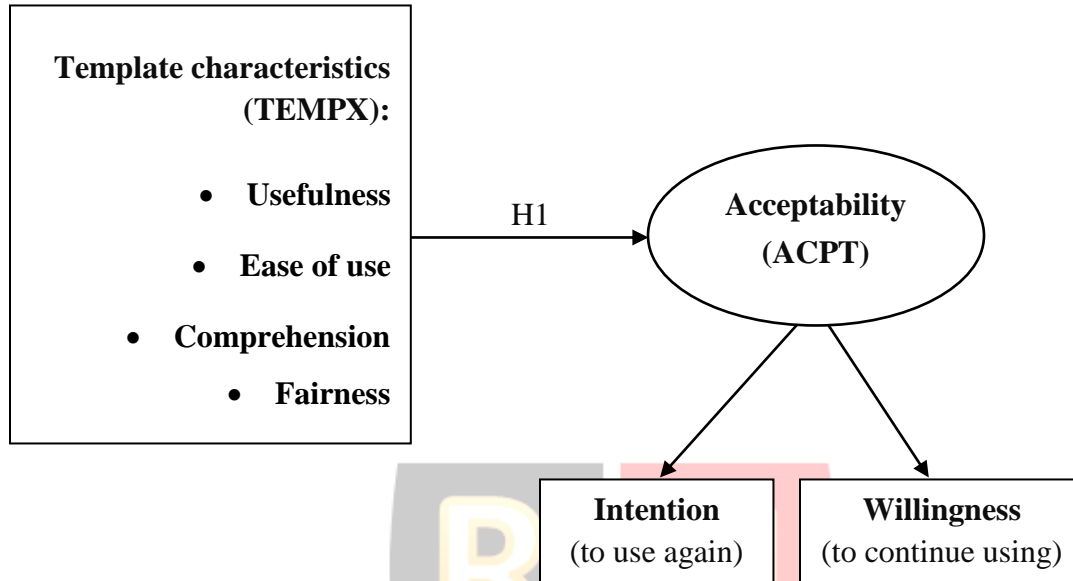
**Template characteristics (TEMPX):**

- **Usefulness**
- **Ease of use**
- **Comprehension**
- **Fairness**

H1

**Acceptability (ACPT)**

**Intention** (to use again)

**Willingness** (to continue using)